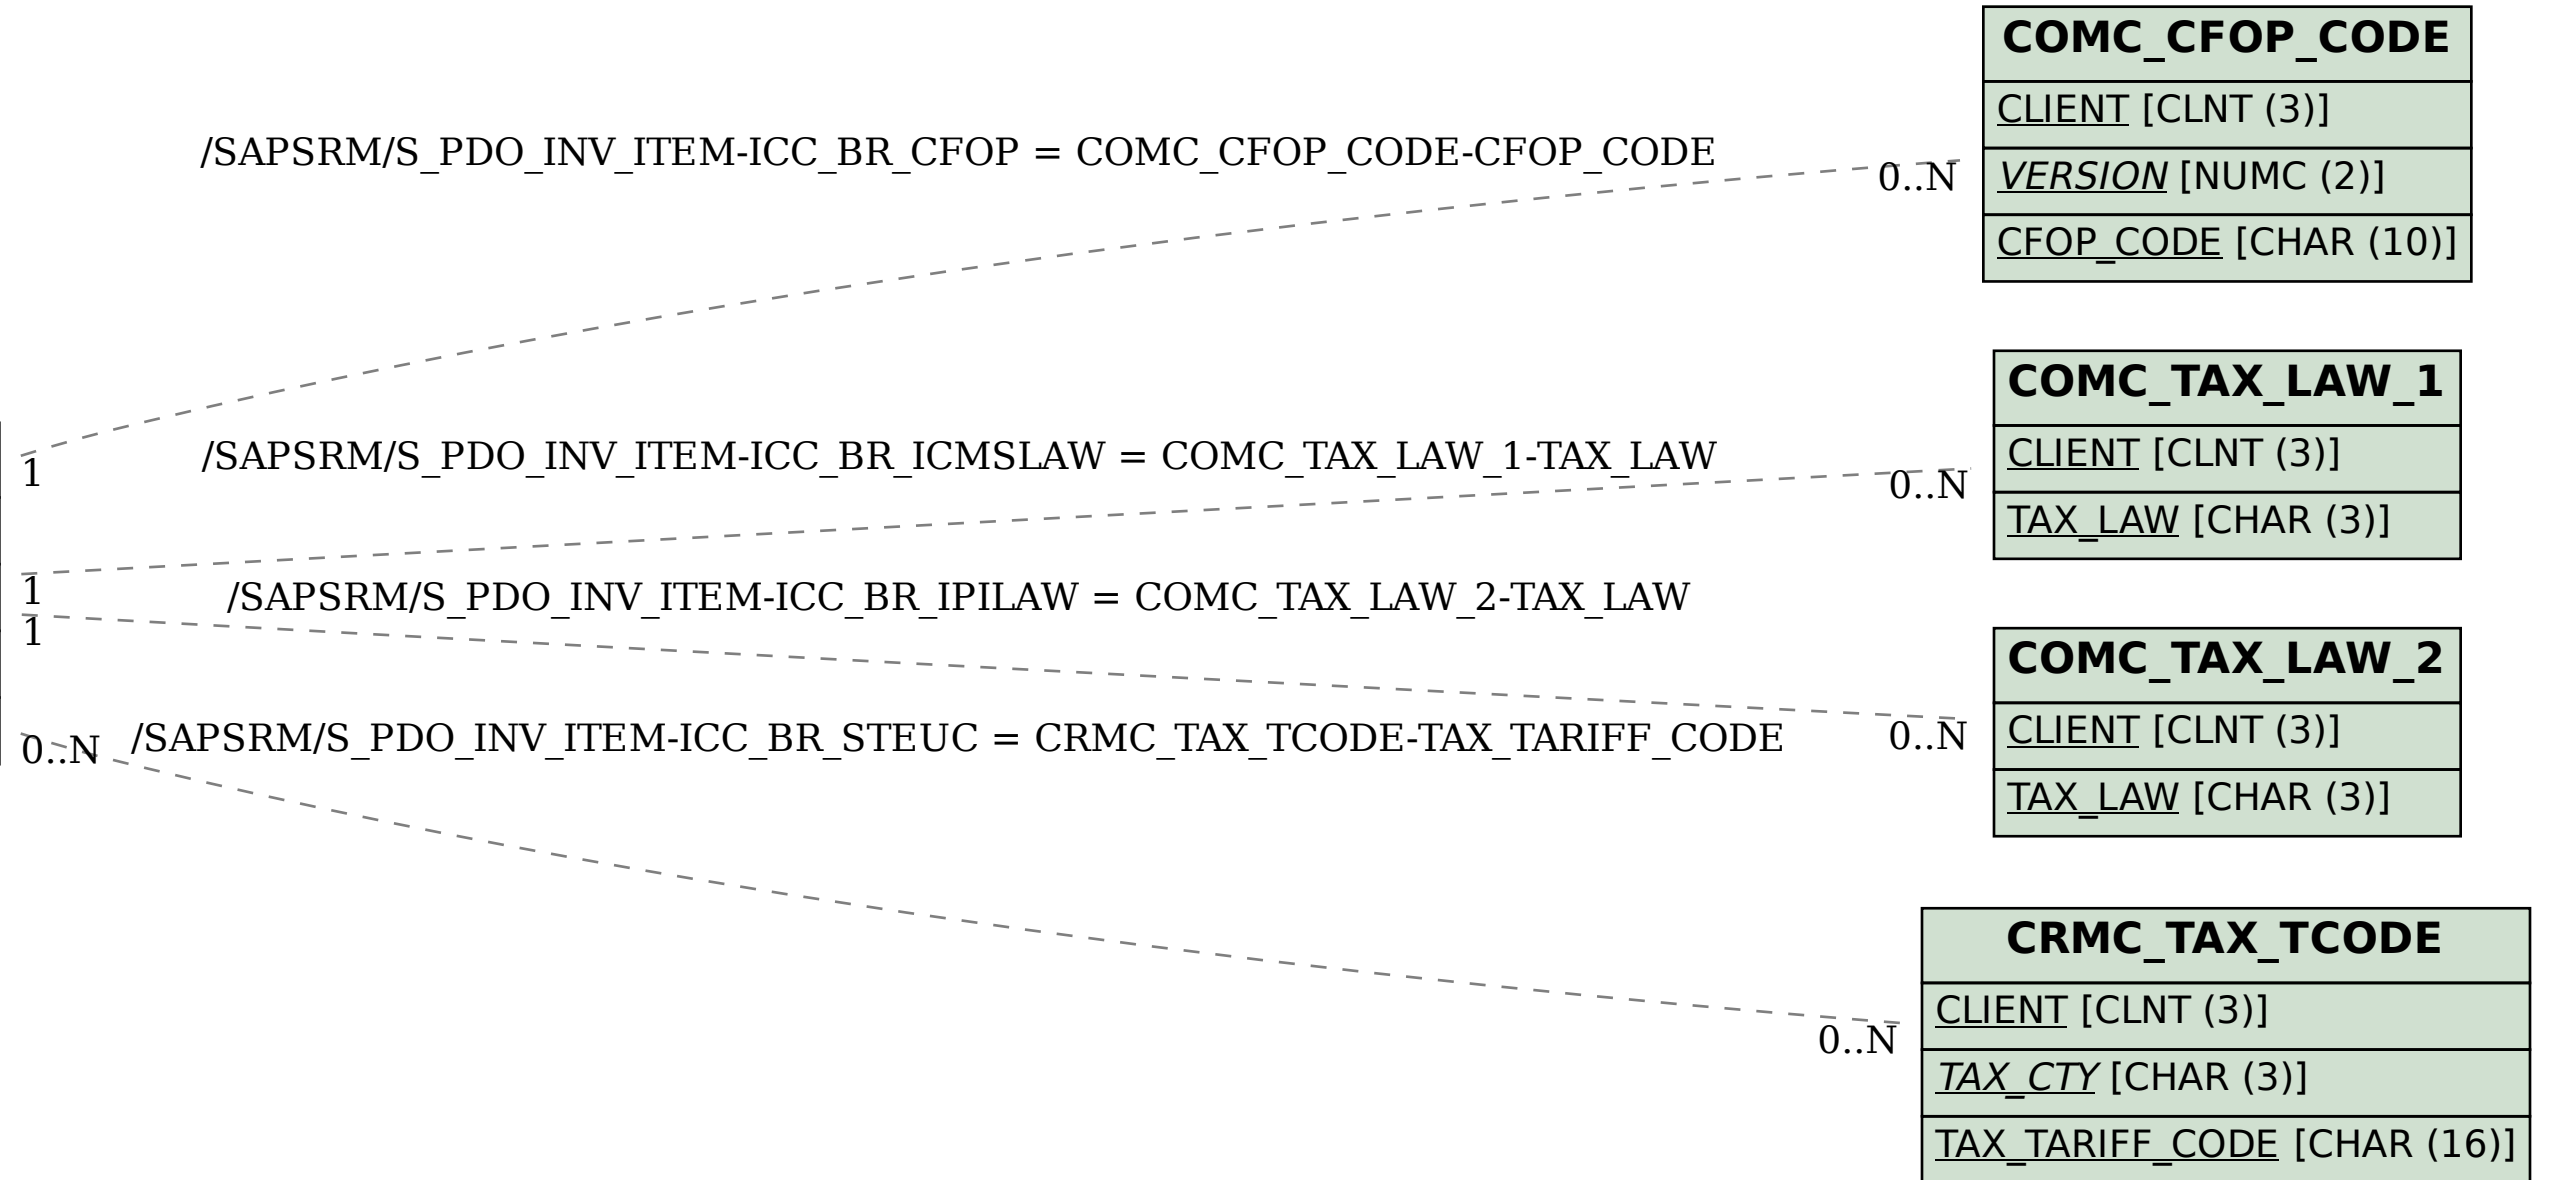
COMC_CFOP_CODE
CLIENT [CLNT (3)]
VERSION [NUMC (2)]
CFOP_CODE [CHAR (10)]

/SAPSRM/S_PDO_INV_ITEM-ICC_BR_CFOP = COMC_CFOP_CODE-CFOP_CODE
0..N

COMC_TAX_LAW_1
CLIENT [CLNT (3)]
TAX_LAW [CHAR (3)]

1
/SAPSRM/S_PDO_INV_ITEM-ICC_BR_ICMSLAW = COMC_TAX_LAW_1-TAX_LAW
0..N

1
/SAPSRM/S_PDO_INV_ITEM-ICC_BR_IPILAW = COMC_TAX_LAW_2-TAX_LAW
1

COMC_TAX_LAW_2
CLIENT [CLNT (3)]
TAX_LAW [CHAR (3)]

0..N
/SAPSRM/S_PDO_INV_ITEM-ICC_BR_STEUC = CRMC_TAX_TCODE-TAX_TARIFF_CODE
0..N

CRMC_TAX_TCODE
CLIENT [CLNT (3)]
TAX_CTY [CHAR (3)]
TAX_TARIFF_CODE [CHAR (16)]

0..N